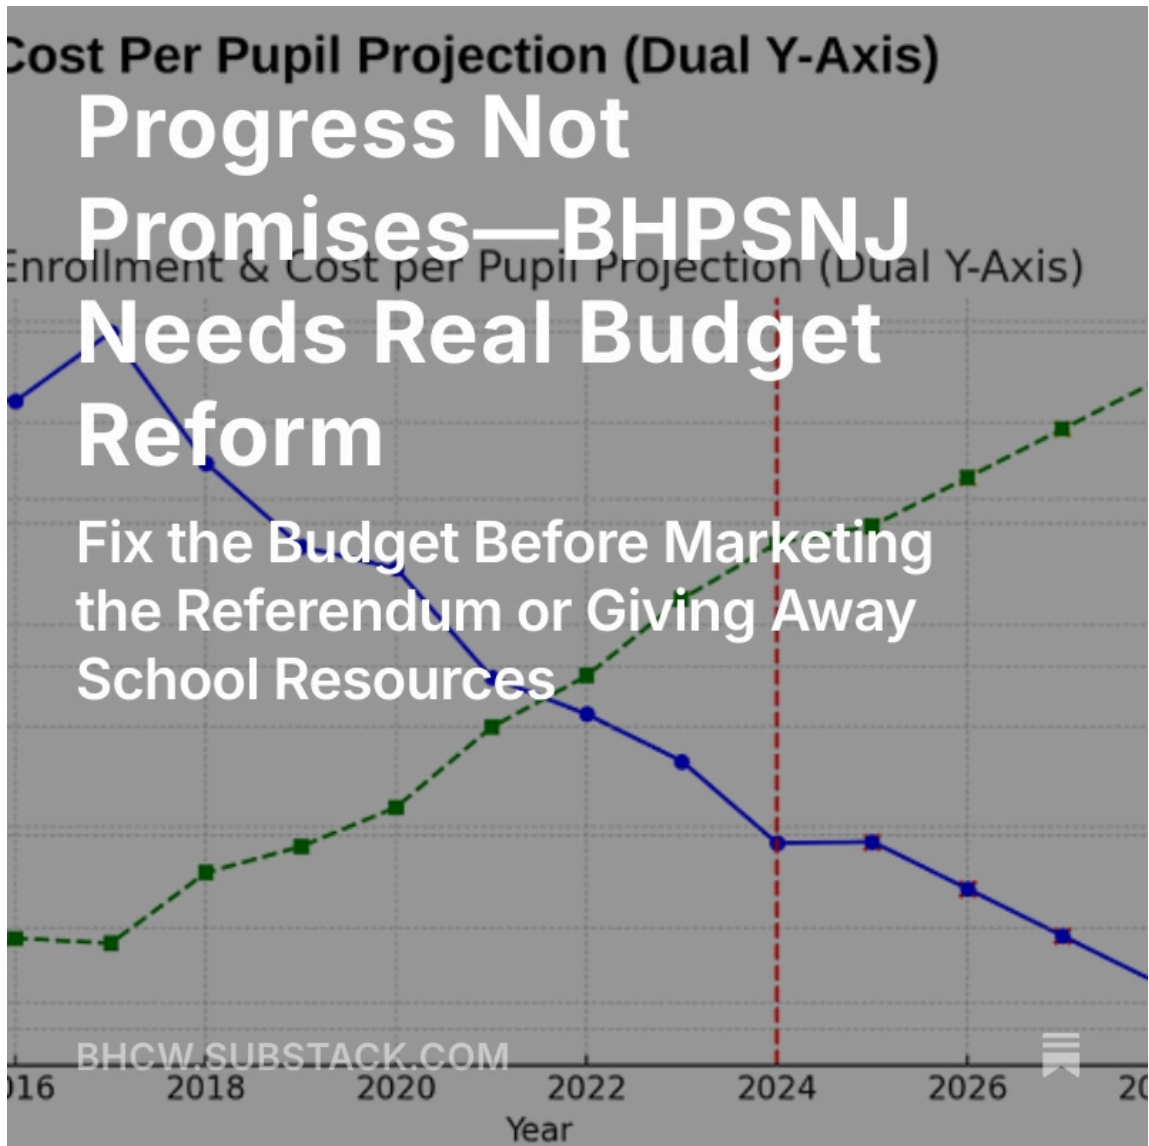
Cost Per Pupil Projection (Dual Y-Axis)

Progress Not Promises—BHPSNJ Needs Real Budget Reform

Enrollment & Cost per Pupil Projection (Dual Y-Axis)

Fix the Budget Before Marketing the Referendum or Giving Away School Resources

BHCW.SUBSTACK.COM

016 2018 2020 2022 2024 2026 20

Year